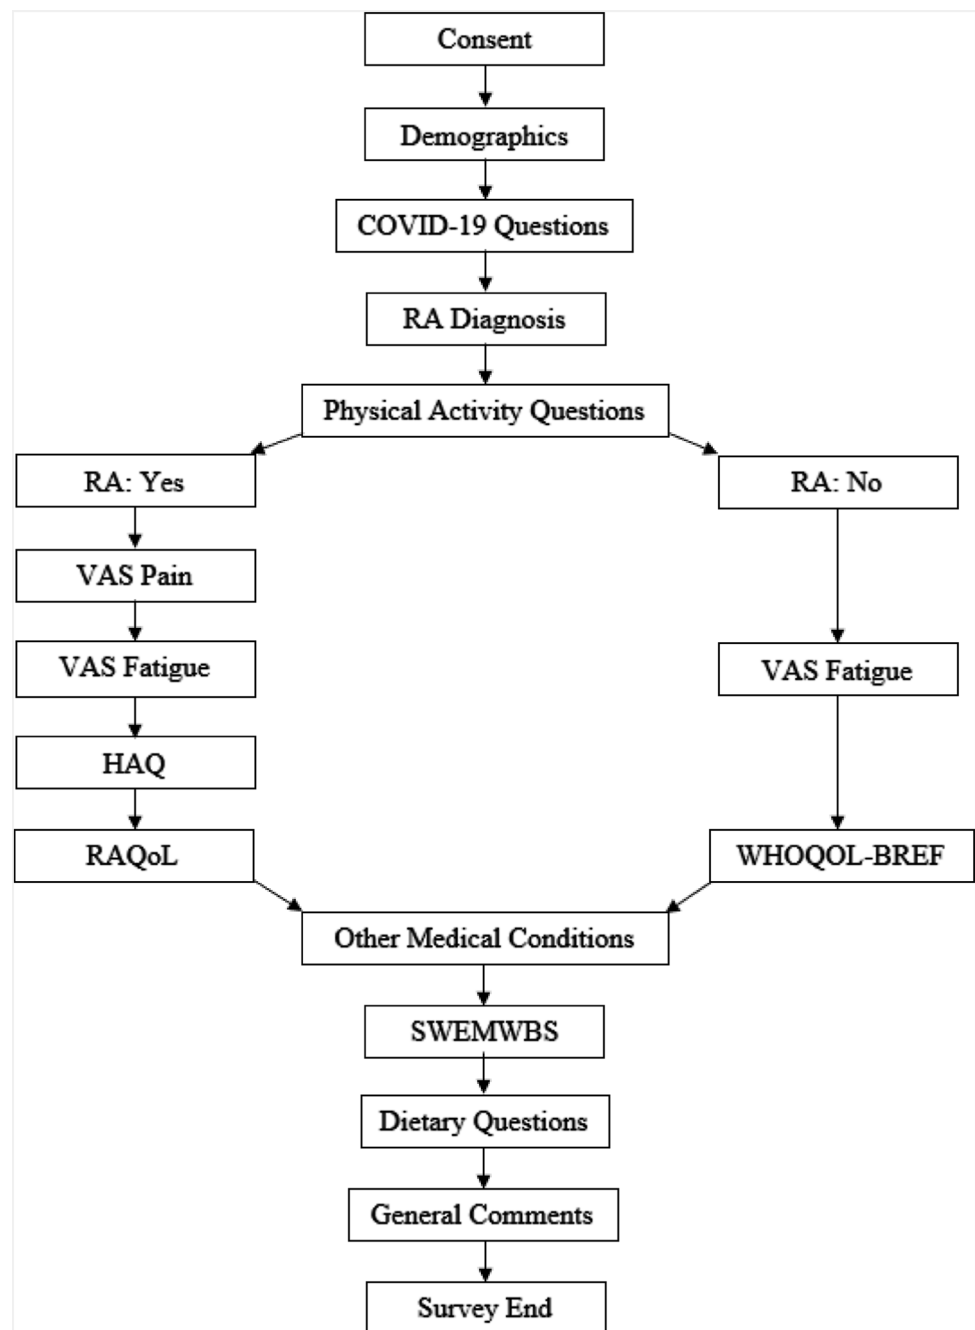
Consent

Demographics

COVID-19 Questions

RA Diagnosis

Physical Activity Questions

RA: Yes

VAS Pain

VAS Fatigue

HAQ

RAQoL

RA: No

VAS Fatigue

WHOQOL-BREF

Other Medical Conditions

SWEMWBS

Dietary Questions

General Comments

Survey End